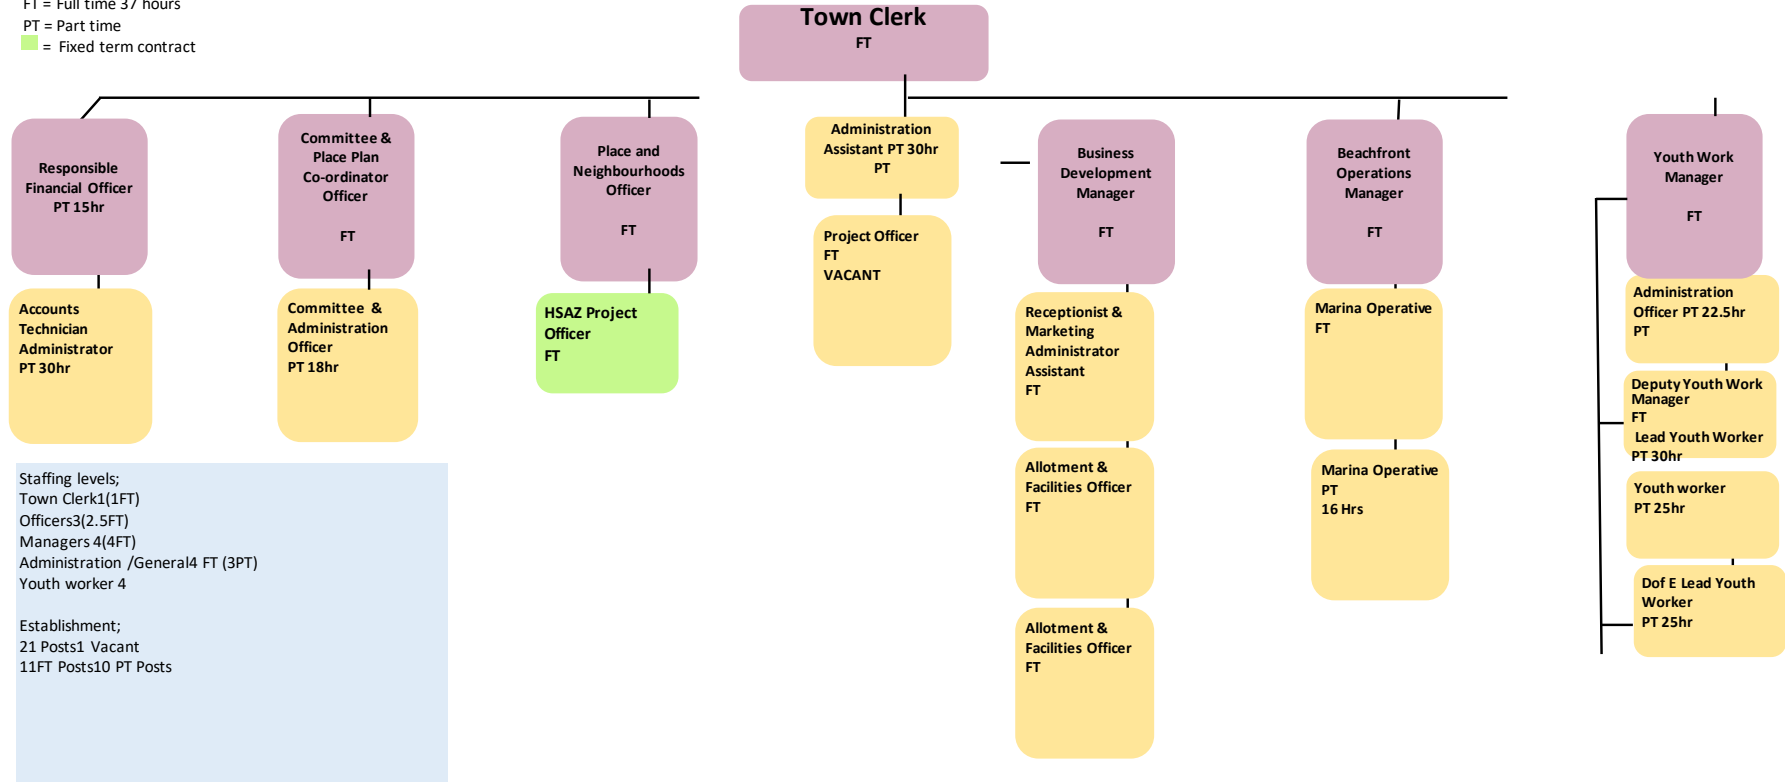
FT = Full time 37 hours
PT = Part time
= Fixed term contract

Town Clerk
FT

Responsible Financial Officer
PT 15hr

Accounts Technician Administrator
PT 30hr

Committee & Place Plan Co-ordinator Officer
FT

Committee & Administration Officer
PT 18hr

Place and Neighbourhoods Officer
FT

HSAZ Project Officer
FT

Administration Assistant PT 30hr
PT

Project Officer
FT
VACANT

Business Development Manager
FT

Receptionist & Marketing Administrator Assistant
FT

Allotment & Facilities Officer
FT

Allotment & Facilities Officer
FT

Beachfront Operations Manager
FT

Marina Operative
FT

Marina Operative
PT
16 Hrs

Youth Work Manager
FT

Administration Officer PT 22.5hr
PT

Deputy Youth Work Manager
FT
Lead Youth Worker
PT 30hr

Youth worker
PT 25hr

Dof E Lead Youth Worker
PT 25hr

Staffing levels;
Town Clerk1(1FT)
Officers3(2.5FT)
Managers 4(4FT)
Administration /General4 FT (3PT)
Youth worker 4

Establishment;
21 Posts1 Vacant
11FT Posts10 PT Posts